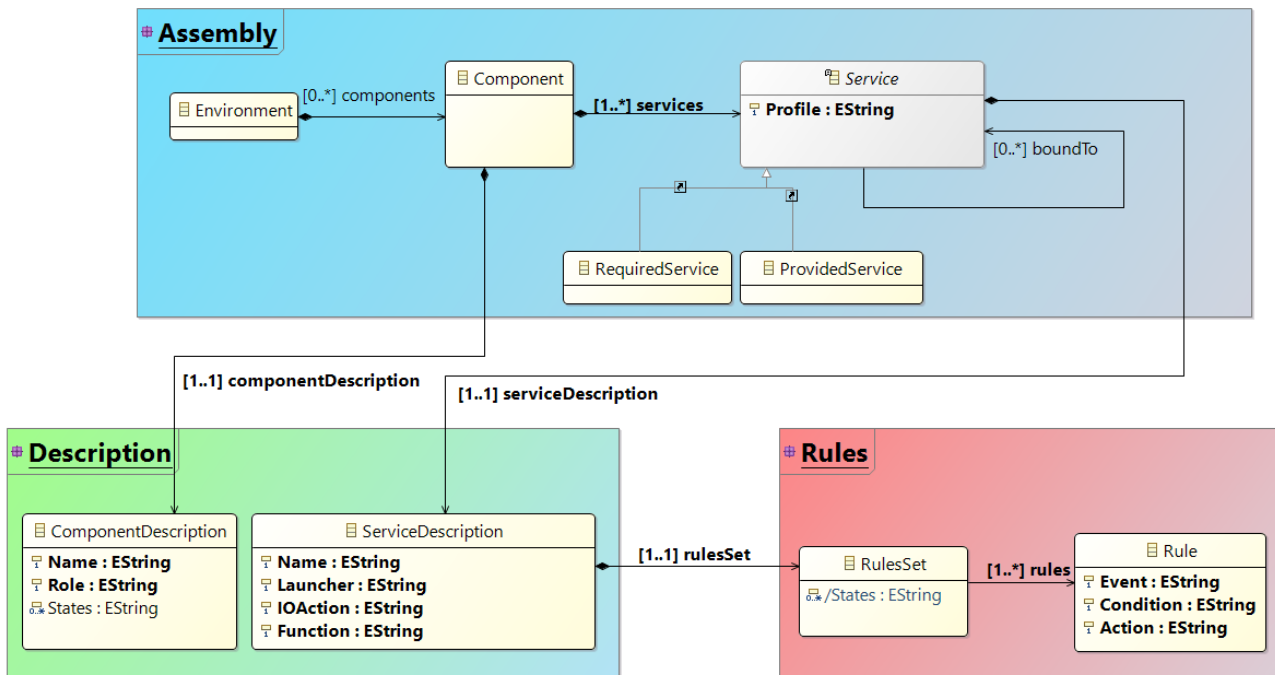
Assembly

Environment

[0..*] components

Component

[1..*] services

Service

Profile : EString

[0..*] boundTo

RequiredService

ProvidedService

[1..1] componentDescription

[1..1] serviceDescription

Description

ComponentDescription

Name : EString
Role : EString
States : EString

ServiceDescription

Name : EString
Launcher : EString
IOAction : EString
Function : EString

[1..1] rulesSet

Rules

RulesSet

/States : EString

[1..*] rules

Rule

Event : EString
Condition : EString
Action : EString